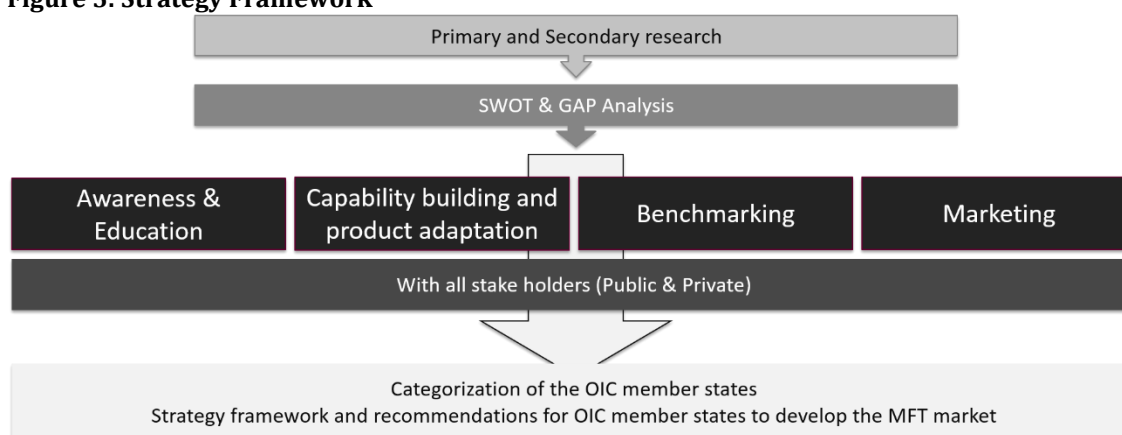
Figure 3: Strategy Framework

Primary and Secondary research

SWOT & GAP Analysis

Awareness & Education

Capability building and product adaptation

Benchmarking

Marketing

With all stake holders (Public & Private)

Categorization of the OIC member states
Strategy framework and recommendations for OIC member states to develop the MFT market